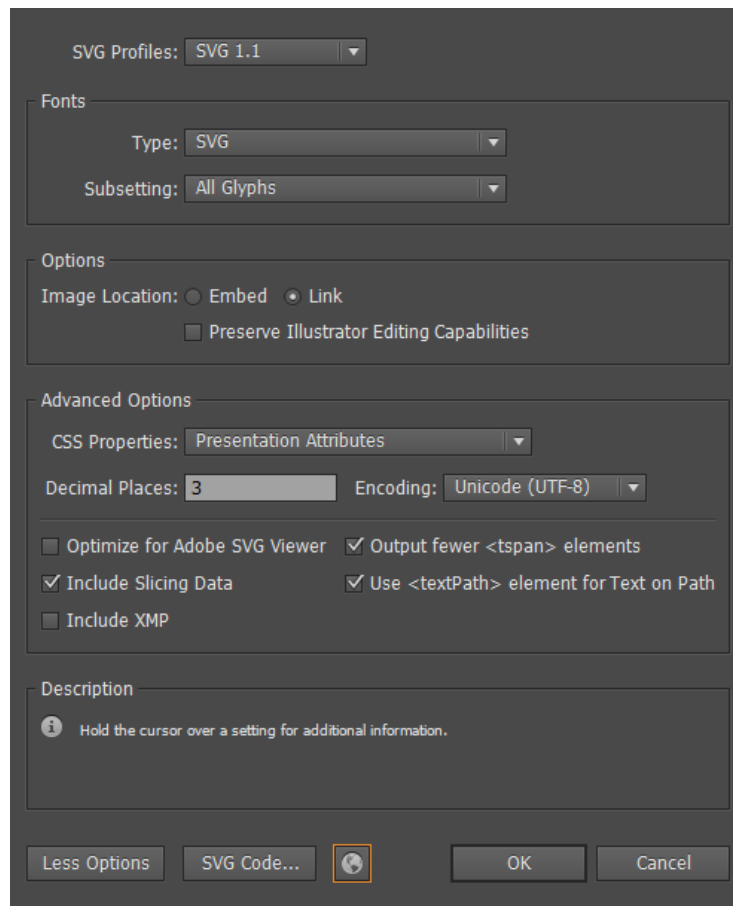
SVG Profiles: SVG 1.1

Fonts

Type: SVG

Subsetting: All Glyphs

Options

Image Location: Embed Link

Preserve Illustrator Editing Capabilities

Advanced Options

CSS Properties: Presentation Attributes

Decimal Places: 3

Encoding: Unicode (UTF-8)

Optimize for Adobe SVG Viewer

Output fewer <tspan> elements

Include Slicing Data

Use <textPath> element for Text on Path

Include XMP

Description

Hold the cursor over a setting for additional information.

Less Options

SVG Code...

OK

Cancel